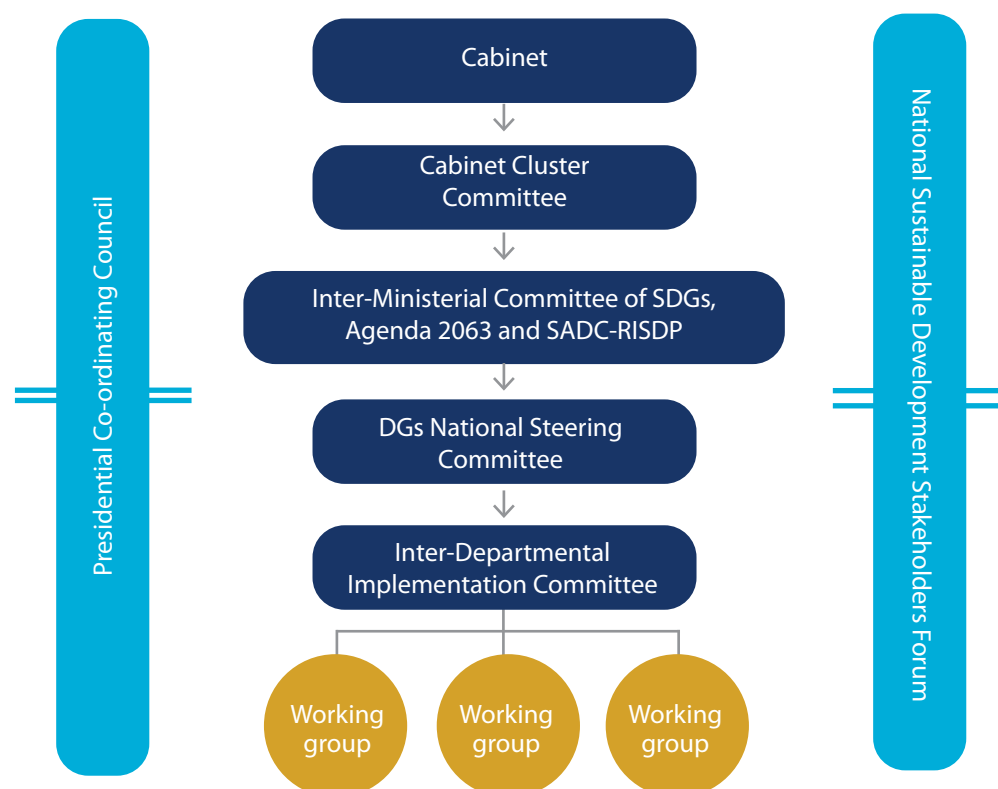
Presidential Co-ordinating Council

Cabinet

Cabinet Cluster Committee

Inter-Ministerial Committee of SDGs, Agenda 2063 and SADC-RISDP

DGs National Steering Committee

Inter-Departmental Implementation Committee

Working group

Working group

Working group

National Sustainable Development Stakeholders Forum